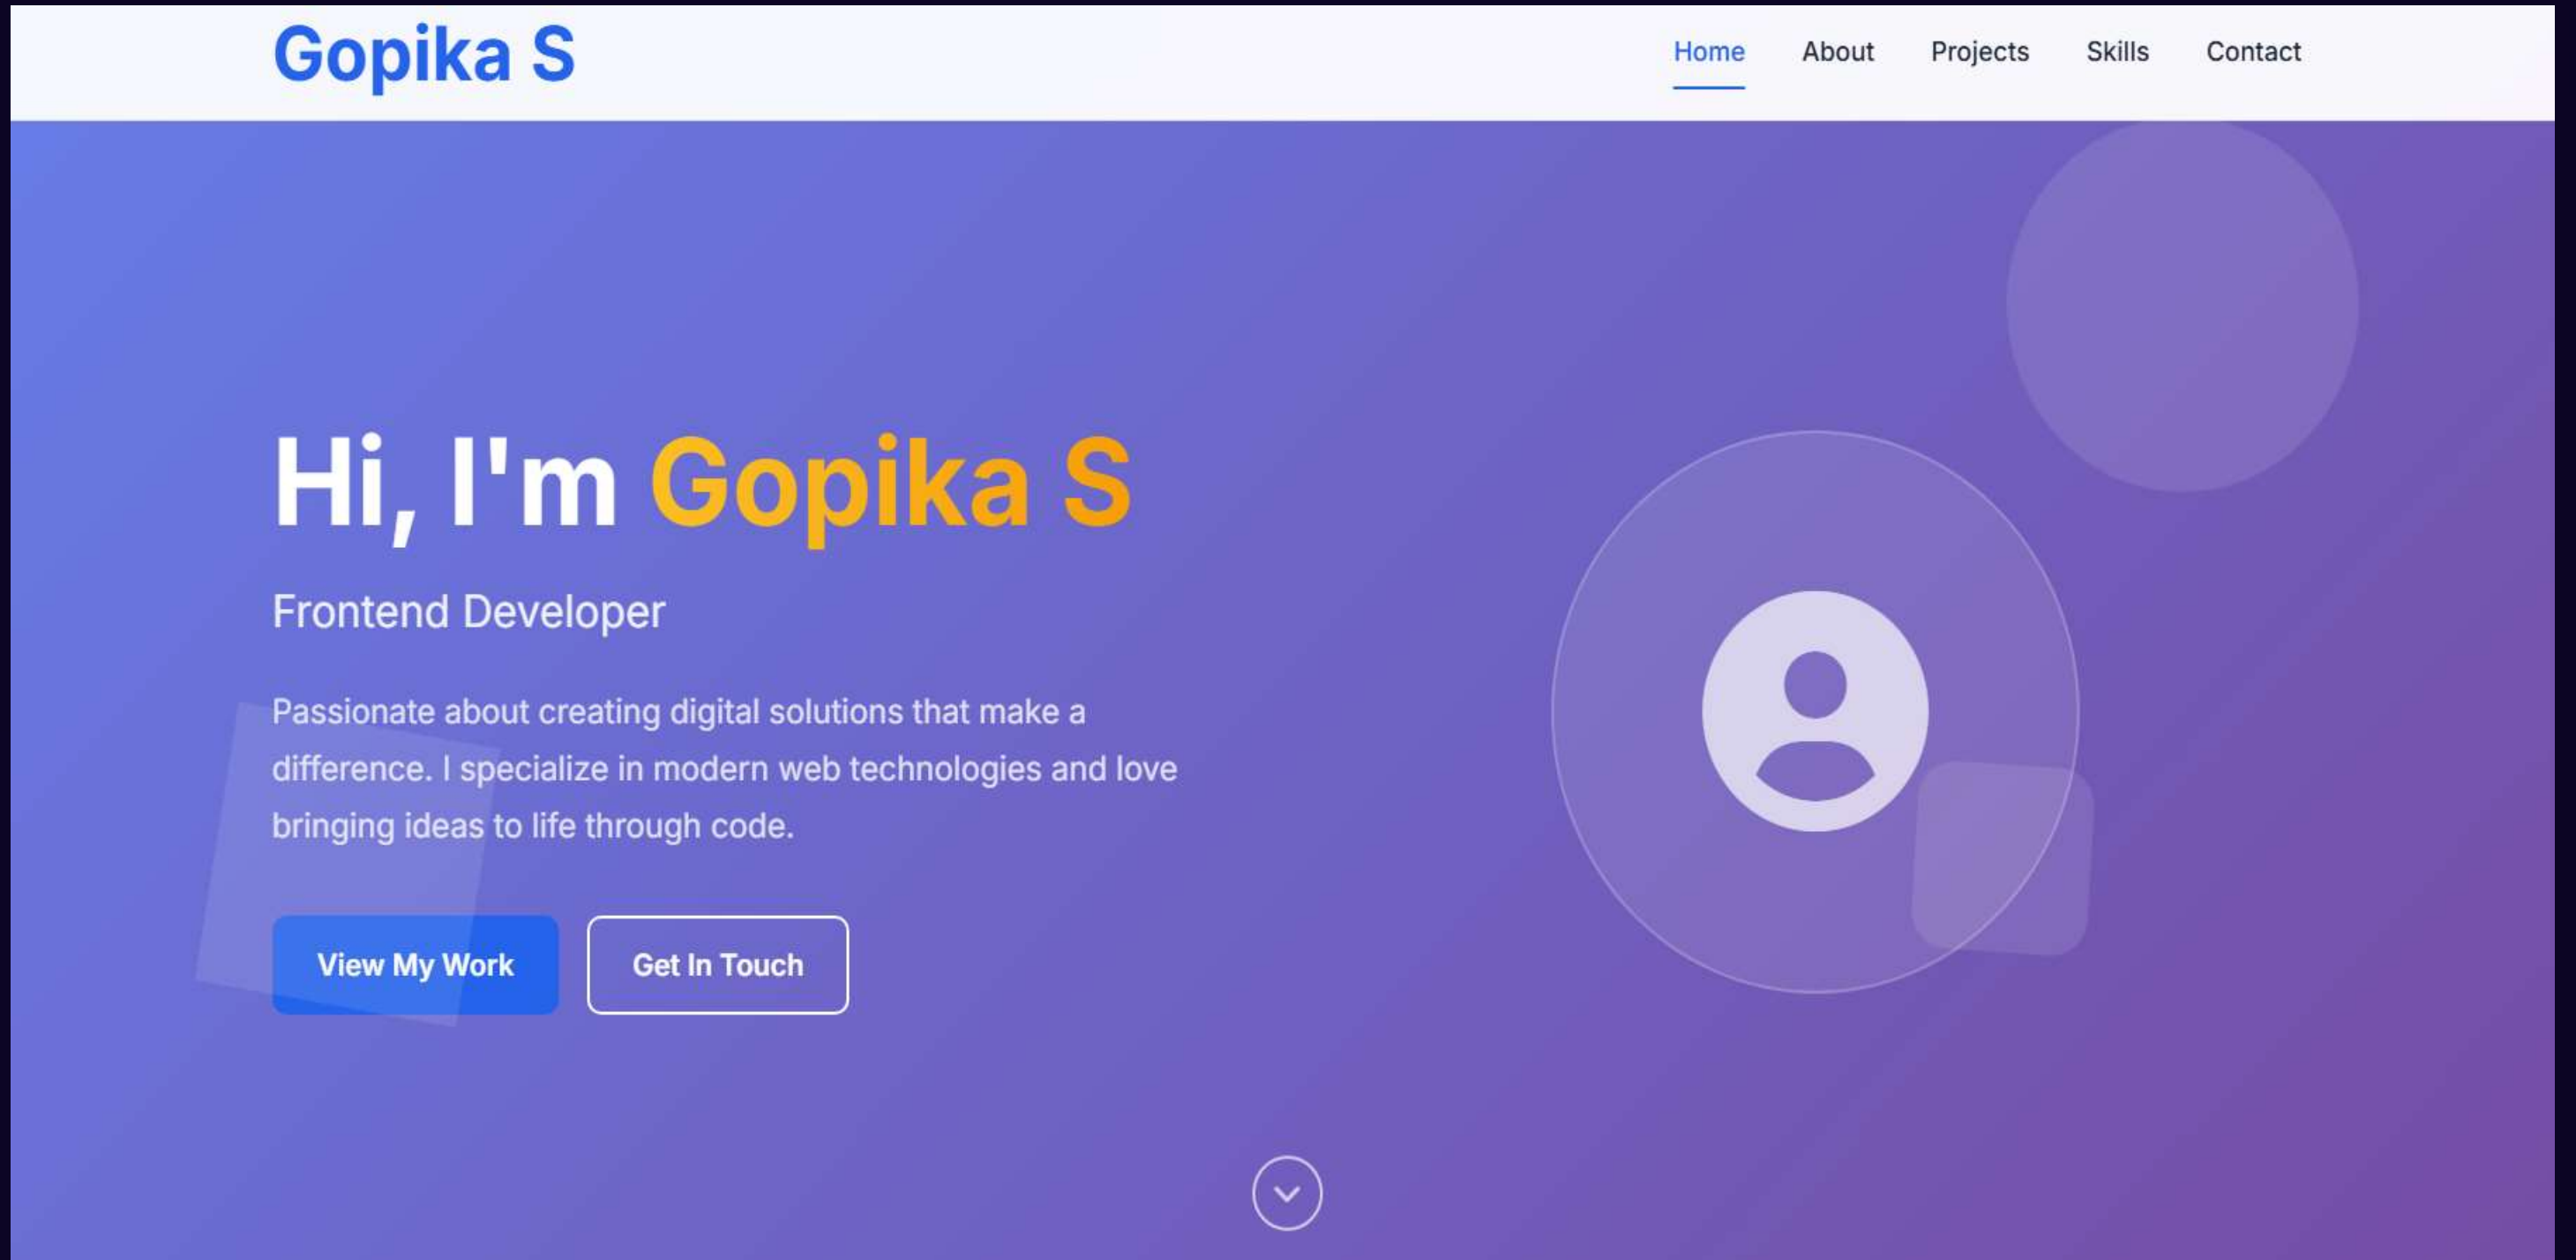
Gopika S

Home About Projects Skills Contact

Hi, I'm Gopika S

Frontend Developer

Passionate about creating digital solutions that make a difference. I specialize in modern web technologies and love bringing ideas to life through code.

View My Work Get In Touch